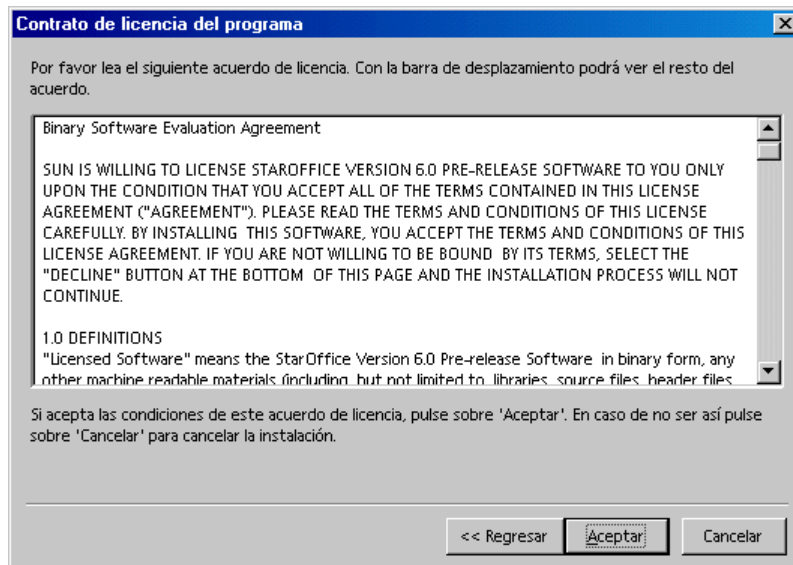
Contrato de licencia del programa

Por favor lea el siguiente acuerdo de licencia. Con la barra de desplazamiento podrá ver el resto del acuerdo.

Binary Software Evaluation Agreement

SUN IS WILLING TO LICENSE STAROFFICE VERSION 6.0 PRE-RELEASE SOFTWARE TO YOU ONLY UPON THE CONDITION THAT YOU ACCEPT ALL OF THE TERMS CONTAINED IN THIS LICENSE AGREEMENT ("AGREEMENT"). PLEASE READ THE TERMS AND CONDITIONS OF THIS LICENSE CAREFULLY. BY INSTALLING THIS SOFTWARE, YOU ACCEPT THE TERMS AND CONDITIONS OF THIS LICENSE AGREEMENT. IF YOU ARE NOT WILLING TO BE BOUND BY ITS TERMS, SELECT THE "DECLINE" BUTTON AT THE BOTTOM OF THIS PAGE AND THE INSTALLATION PROCESS WILL NOT CONTINUE.

1.0 DEFINITIONS
"Licensed Software" means the StarOffice Version 6.0 Pre-release Software in binary form, any other machine readable materials (including, but not limited to, libraries, source files, header files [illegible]

Si acepta las condiciones de este acuerdo de licencia, pulse sobre 'Aceptar'. En caso de no ser así pulse sobre 'Cancelar' para cancelar la instalación.

<< Regresar
Aceptar
Cancelar